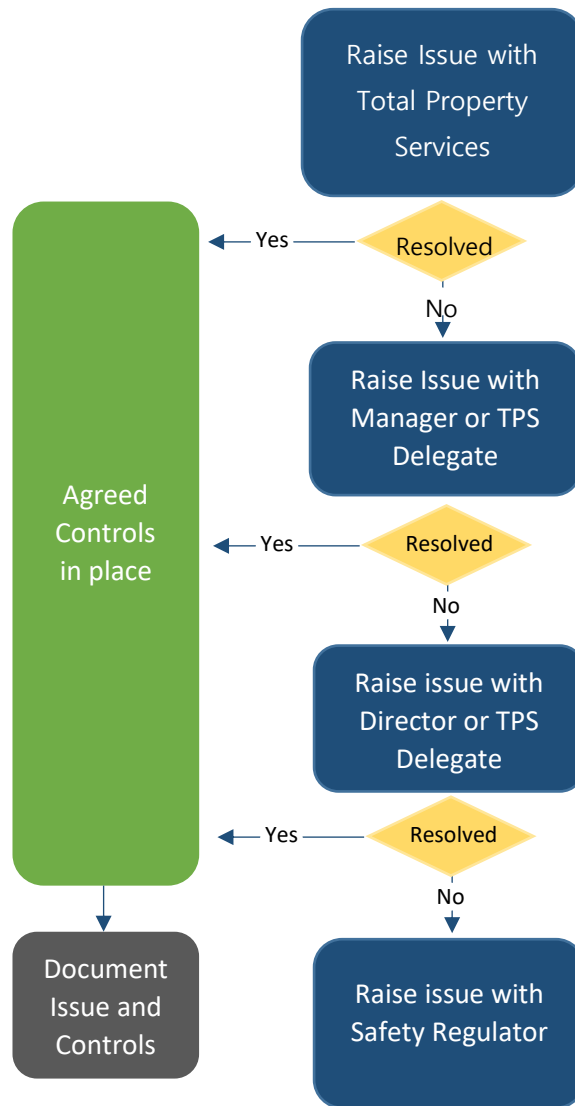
Raise Issue with Total Property Services

Yes

Resolved

No

Raise Issue with Manager or TPS Delegate

Agreed Controls in place

Yes

Resolved

No

Raise issue with Director or TPS Delegate

Yes

Resolved

No

Document Issue and Controls

Raise issue with Safety Regulator